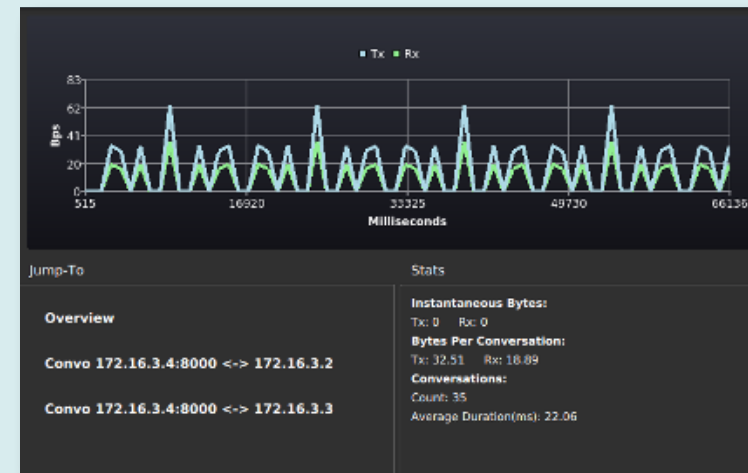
Tx Rx

83
62
41
20
0

Bps

515
16920
33325
49730
66135

Milliseconds

Jump-To

Overview

Convo 172.16.3.4:8000 <-> 172.16.3.2

Convo 172.16.3.4:8000 <-> 172.16.3.3

Stats

Instantaneous Bytes:
Tx: 0 Rx: 0
Bytes Per Conversation:
Tx: 32.51 Rx: 18.89
Conversations:
Count: 35
Average Duration(ms): 22.06